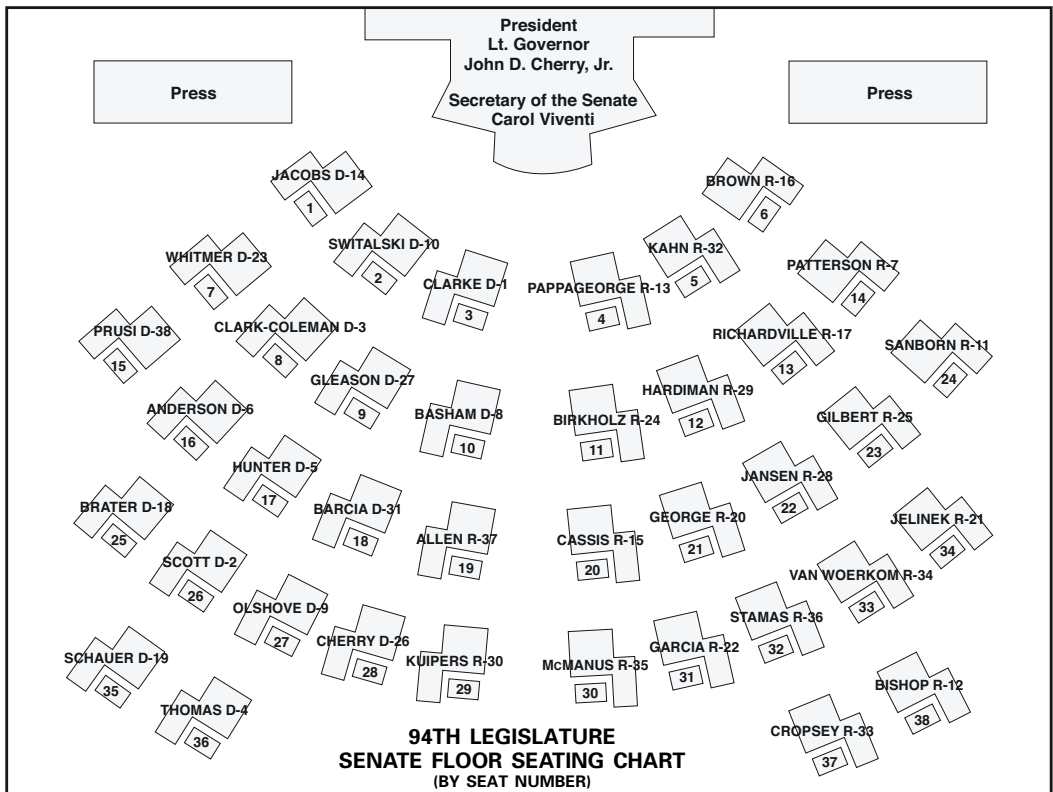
President
Lt. Governor
John D. Cherry, Jr.

Secretary of the Senate
Carol Viventi

Press

Press

JACOBS D-14
1

BROWN R-16
6

WHITMER D-23
7

SWITALSKI D-10
2

CLARKE D-1
3

PAPPAGEORGE R-13
4

KAHN R-32
5

PATTERSON R-7
14

PRUSI D-38
15

CLARK-COLEMAN D-3
8

RICHARDVILLE R-17
13

SANBORN R-11
24

GLEASON D-27
9

BASHAM D-8
10

BIRKHOLZ R-24
11

HARDIMAN R-29
12

ANDERSON D-6
16

GILBERT R-25
23

HUNTER D-5
17

JANSEN R-28
22

BRATER D-18
25

BARCIA D-31
18

ALLEN R-37
19

CASSIS R-15
20

GEORGE R-20
21

JELINEK R-21
34

SCOTT D-2
26

VAN WOERKOM R-34
33

OLSHOVE D-9
27

STAMAS R-36
32

CHERRY D-26
28

KUIPERS R-30
29

McMANUS R-35
30

GARCIA R-22
31

SCHAUER D-19
35

BISHOP R-12
38

THOMAS D-4
36

CROPSEY R-33
37

94TH LEGISLATURE
SENATE FLOOR SEATING CHART
(BY SEAT NUMBER)